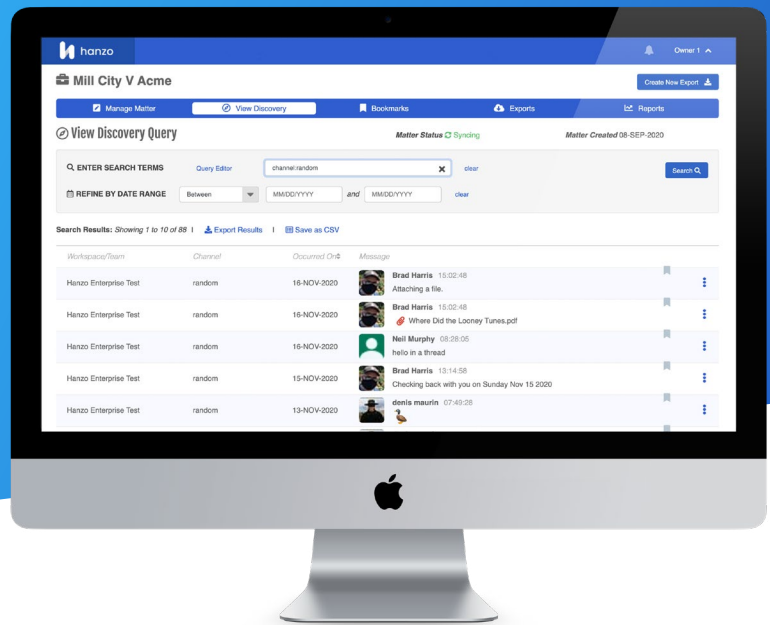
hanzo

Owner 1

Mill City V Acme

Create New Export

Manage Matter | View Discovery | Bookmarks | Exports | Reports

View Discovery Query

Matter Status Syncing

Matter Created 08-SEP-2020

ENTER SEARCH TERMS

Query Editor

channel:random

clear

Search

REFINE BY DATE RANGE

Between

MM/DD/YYYY

and

MM/DD/YYYY

clear

Search Results: Showing 1 to 10 of 88 | Export Results | Save as CSV

| Workspace/Team | Channel | Occurred On | Message |
|---|---|---|---|
| Hanzo Enterprise Test | random | 16-NOV-2020 | Brad Harris 15:02:48 Attaching a file. |
| Hanzo Enterprise Test | random | 16-NOV-2020 | Brad Harris 15:02:48 Where Did the Looney Tunes.pdf |
| Hanzo Enterprise Test | random | 16-NOV-2020 | Neil Murphy 08:28:05 hello in a thread |
| Hanzo Enterprise Test | random | 15-NOV-2020 | Brad Harris 13:14:58 Checking back with you on Sunday Nov 15 2020 |
| Hanzo Enterprise Test | random | 13-NOV-2020 | denis maurin 07:49:28 |